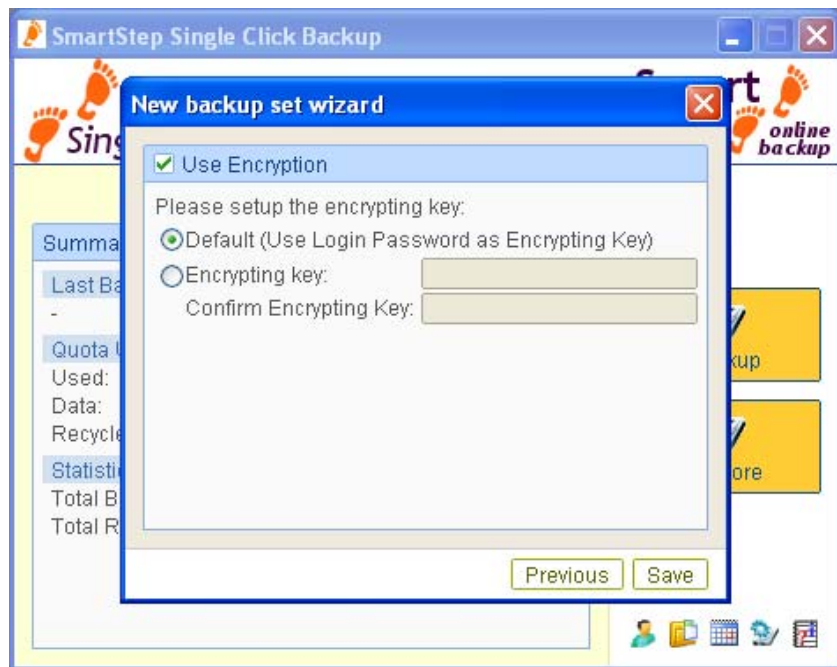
SmartStep Single Click Backup

Sing

Smart

online backup

Summa

Last Ba

-

Quota U

Used:

Data:

Recycle

Statisti

Total B

Total R

kup

ore

New backup set wizard

Use Encryption

Please setup the encrypting key:

Default (Use Login Password as Encrypting Key)

Encrypting key:

Confirm Encrypting Key:

Previous

Save